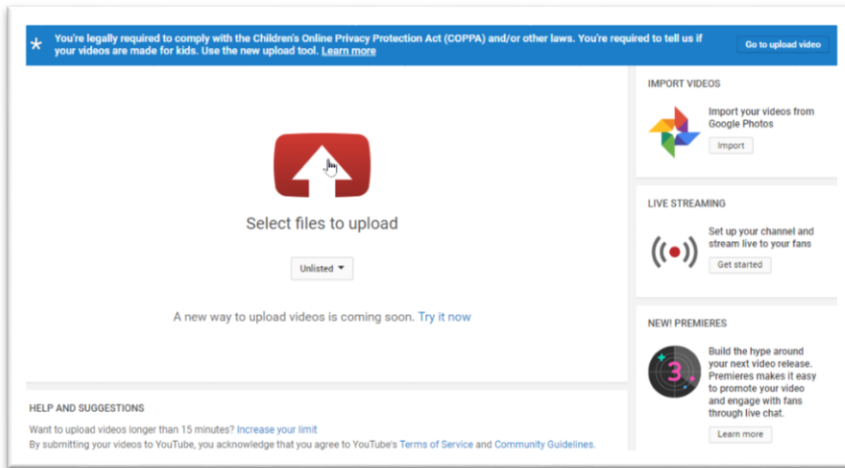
You're legally required to comply with the Children's Online Privacy Protection Act (COPPA) and/or other laws. You're required to tell us if your videos are made for kids. Use the new upload tool. Learn more

Go to upload video

Select files to upload

Unlisted

A new way to upload videos is coming soon. Try it now

IMPORT VIDEOS

Import your videos from Google Photos

Import

LIVE STREAMING

Set up your channel and stream live to your fans

Get started

NEW! PREMIERES

3

Build the hype around your next video release. Premieres makes it easy to promote your video and engage with fans through live chat.

Learn more

HELP AND SUGGESTIONS

Want to upload videos longer than 15 minutes? Increase your limit

By submitting your videos to YouTube, you acknowledge that you agree to YouTube's Terms of Service and Community Guidelines.